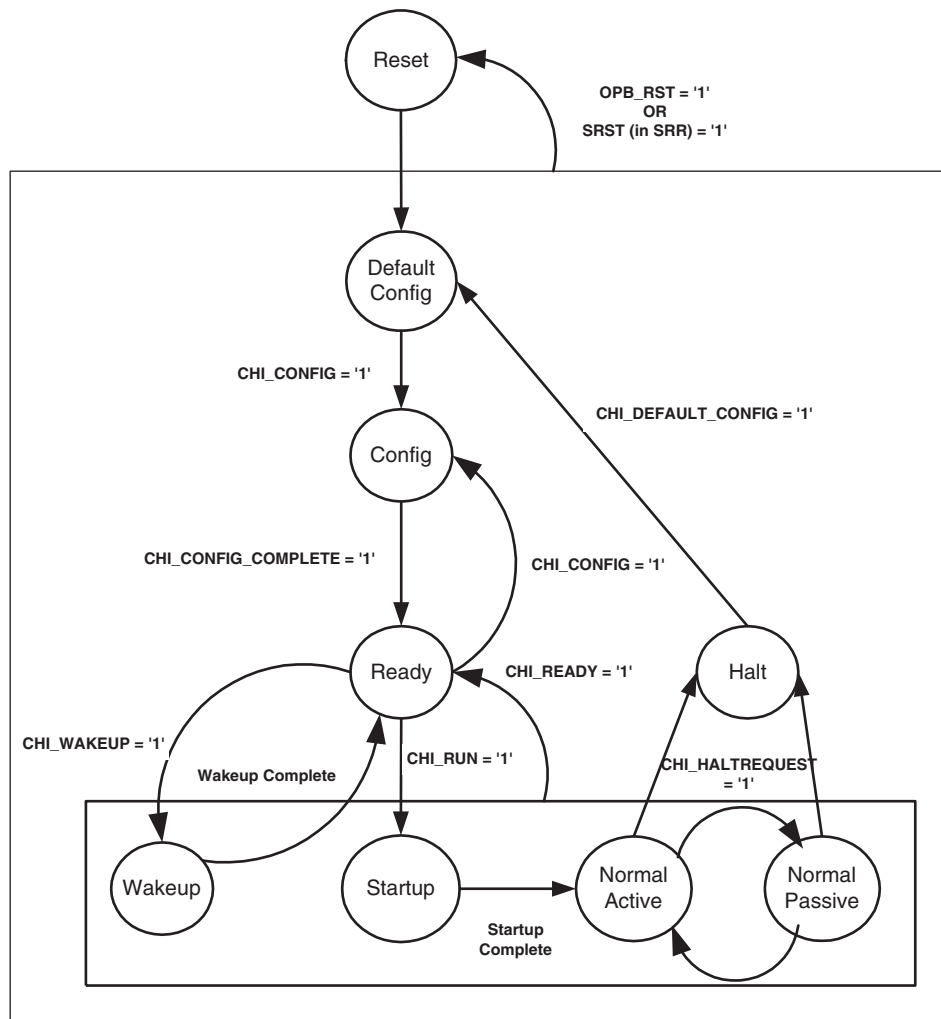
Reset

OPB_RST = '1'
OR
SRST (in SRR) = '1'

Default Config

CHI_CONFIG = '1'

CHI_DEFAULT_CONFIG = '1'

Config

CHI_CONFIG_COMPLETE = '1'

CHI_CONFIG = '1'

Ready

CHI_READY = '1'

Halt

CHI_WAKEUP = '1'

Wakeup Complete

CHI_RUN = '1'

CHI_HALTREQUEST = '1'

Wakeup

Startup

Normal Active

Normal Passive

Startup Complete